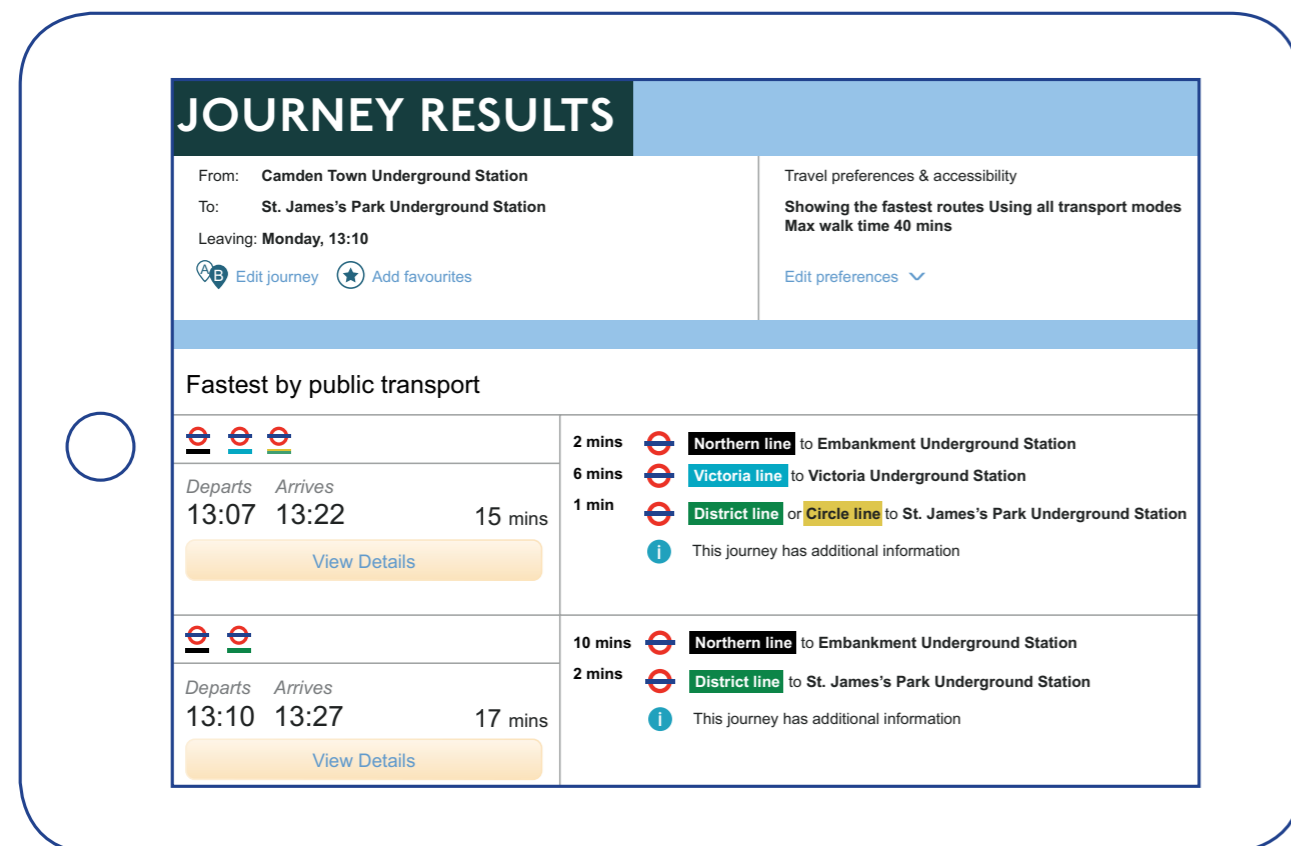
JOURNEY RESULTS

From: Camden Town Underground Station
To: St. James's Park Underground Station
Leaving: Monday, 13:10

Edit journey Add favourites

Travel preferences & accessibility

Showing the fastest routes Using all transport modes Max walk time 40 mins

Edit preferences

Fastest by public transport

Departs Arrives
13:07 13:22 15 mins

View Details

2 mins Northern line to Embankment Underground Station
6 mins Victoria line to Victoria Underground Station
1 min District line or Circle line to St. James's Park Underground Station
This journey has additional information

Departs Arrives
13:10 13:27 17 mins

View Details

10 mins Northern line to Embankment Underground Station
2 mins District line to St. James's Park Underground Station
This journey has additional information